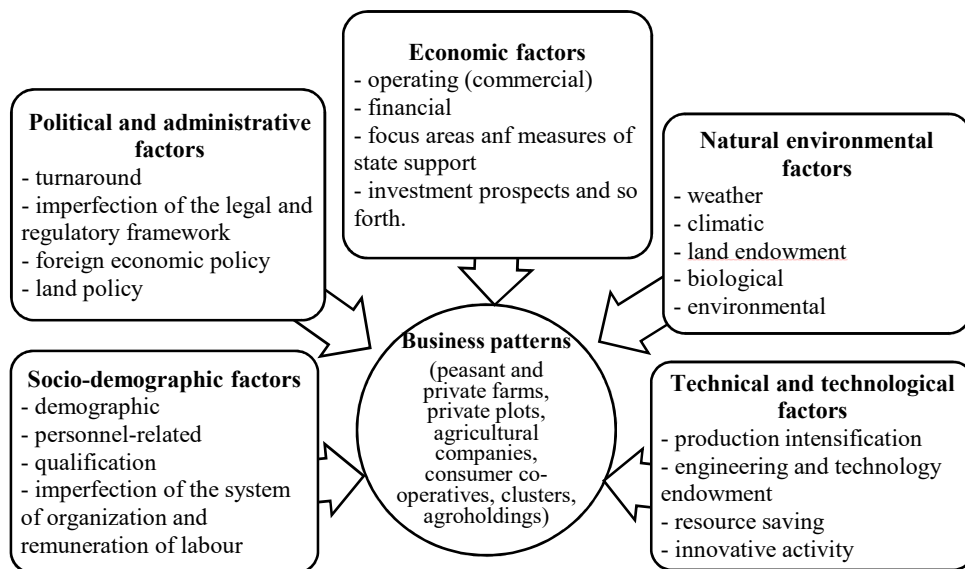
**Economic factors**
- operating (commercial)
- financial
- focus areas anf measures of state support
- investment prospects and so forth.

**Political and administrative factors**
- turnaround
- imperfection of the legal and regulatory framework
- foreign economic policy
- land policy

**Natural environmental factors**
- weather
- climatic
- land endowment
- biological
- environmental

**Business patterns**
(peasant and private farms, private plots, agricultural companies, consumer co-operatives, clusters, agroholdings)

**Socio-demographic factors**
- demographic
- personnel-related
- qualification
- imperfection of the system of organization and remuneration of labour

**Technical and technological factors**
- production intensification
- engineering and technology endowment
- resource saving
- innovative activity